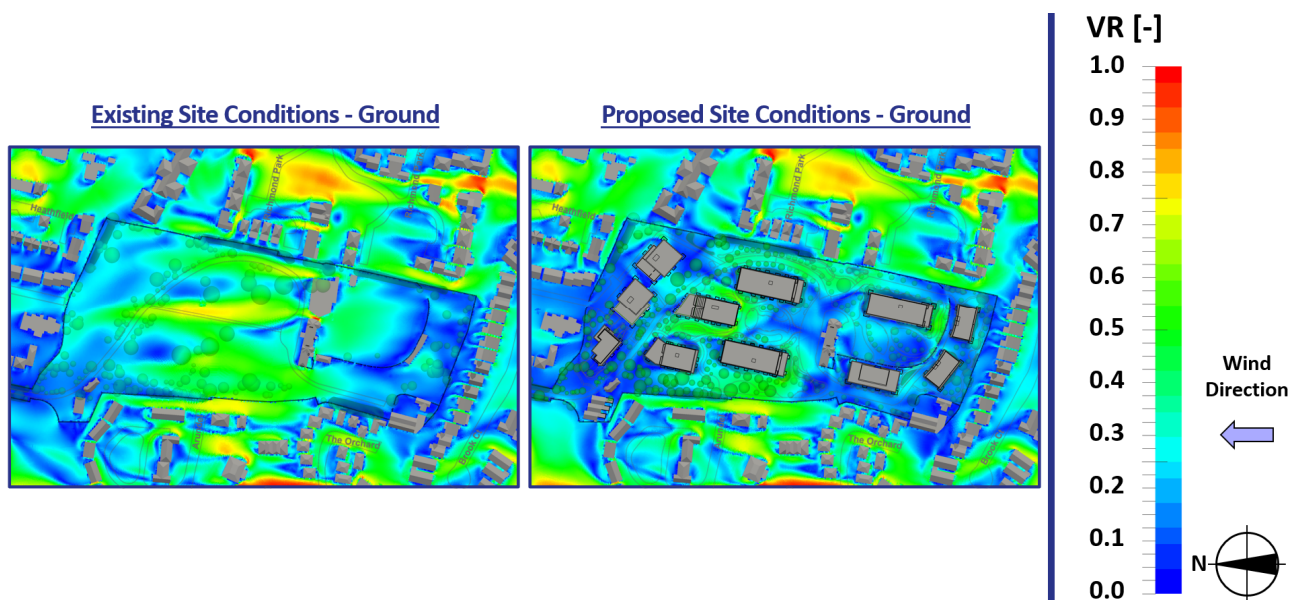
Existing Site Conditions - Ground

Heathfield

Richmond Park

Richmond Park

The Orchard

Proposed Site Conditions - Ground

Heathfield

Richmond Park

Richmond Park

The Orchard

VR [-]

1.0
0.9
0.8
0.7
0.6
0.5
0.4
0.3
0.2
0.1
0.0

Wind Direction

N